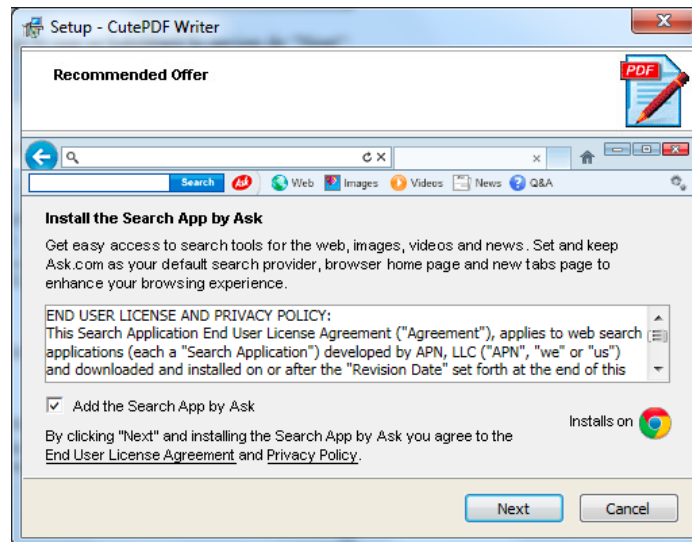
Setup - CutePDF Writer

Recommended Offer

PDF

Search

Ask

Web Images Videos News Q&A

Install the Search App by Ask

Get easy access to search tools for the web, images, videos and news. Set and keep Ask.com as your default search provider, browser home page and new tabs page to enhance your browsing experience.

END USER LICENSE AND PRIVACY POLICY:
This Search Application End User License Agreement ("Agreement"), applies to web search applications (each a "Search Application") developed by APN, LLC ("APN", "we" or "us") and downloaded and installed on or after the "Revision Date" set forth at the end of this

Add the Search App by Ask

Installs on

By clicking "Next" and installing the Search App by Ask you agree to the End User License Agreement and Privacy Policy.

Next

Cancel